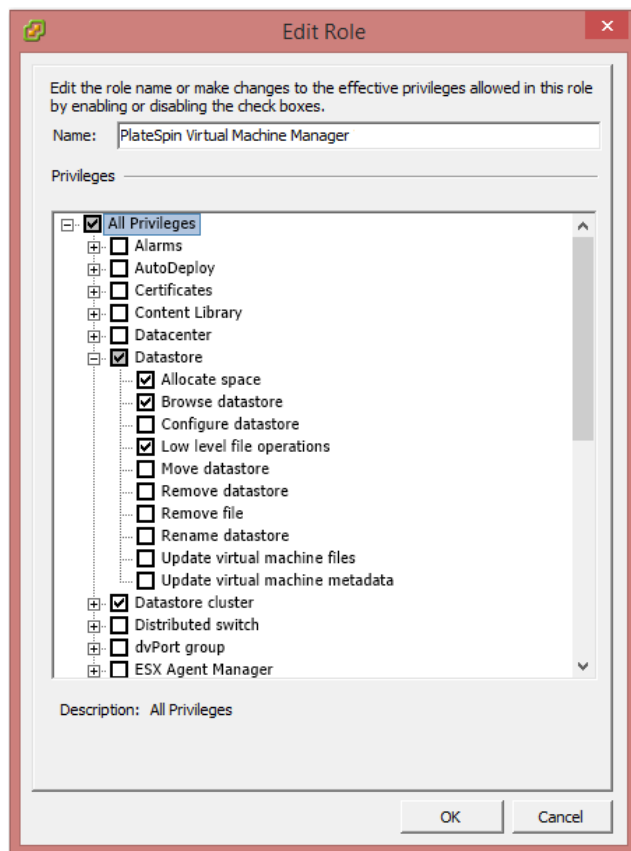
Edit Role

Edit the role name or make changes to the effective privileges allowed in this role by enabling or disabling the check boxes.

Name: PlateSpin Virtual Machine Manager

Privileges

All Privileges
Alarms
AutoDeploy
Certificates
Content Library
Datacenter
Datastore
Allocate space
Browse datastore
Configure datastore
Low level file operations
Move datastore
Remove datastore
Remove file
Rename datastore
Update virtual machine files
Update virtual machine metadata
Datastore cluster
Distributed switch
dvPort group
ESX Agent Manager

Description: All Privileges

OK
Cancel